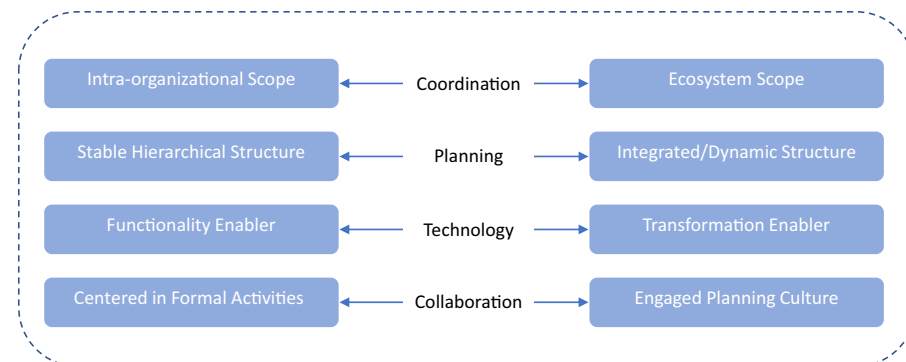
Intra-organizational Scope

Coordination

Ecosystem Scope

Stable Hierarchical Structure

Planning

Integrated/Dynamic Structure

Functionality Enabler

Technology

Transformation Enabler

Centered in Formal Activities

Collaboration

Engaged Planning Culture